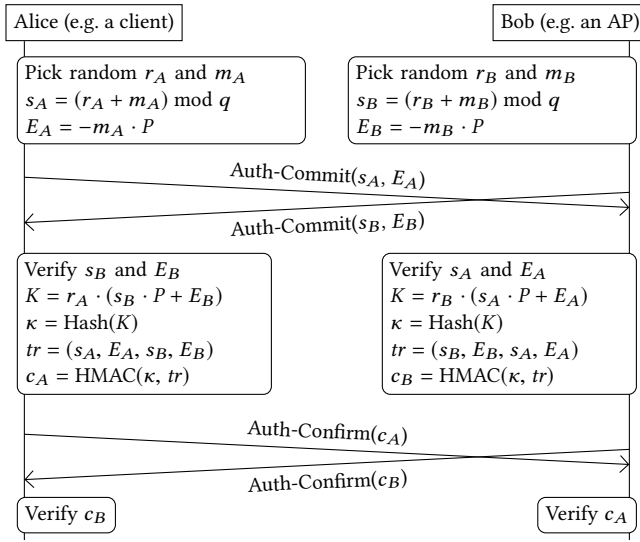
Alice (e.g. a client)

Bob (e.g. an AP)

Pick random $r_A$ and $m_A$
$s_A = (r_A + m_A) \bmod q$
$E_A = -m_A \cdot P$

Pick random $r_B$ and $m_B$
$s_B = (r_B + m_B) \bmod q$
$E_B = -m_B \cdot P$

Auth-Commit($s_A$, $E_A$)

Auth-Commit($s_B$, $E_B$)

Verify $s_B$ and $E_B$
$K = r_A \cdot (s_B \cdot P + E_B)$
$\kappa = \text{Hash}(K)$
$tr = (s_A, E_A, s_B, E_B)$
$c_A = \text{HMAC}(\kappa, tr)$

Verify $s_A$ and $E_A$
$K = r_B \cdot (s_A \cdot P + E_A)$
$\kappa = \text{Hash}(K)$
$tr = (s_B, E_B, s_A, E_A)$
$c_B = \text{HMAC}(\kappa, tr)$

Auth-Confirm($c_A$)

Auth-Confirm($c_B$)

Verify $c_B$

Verify $c_A$